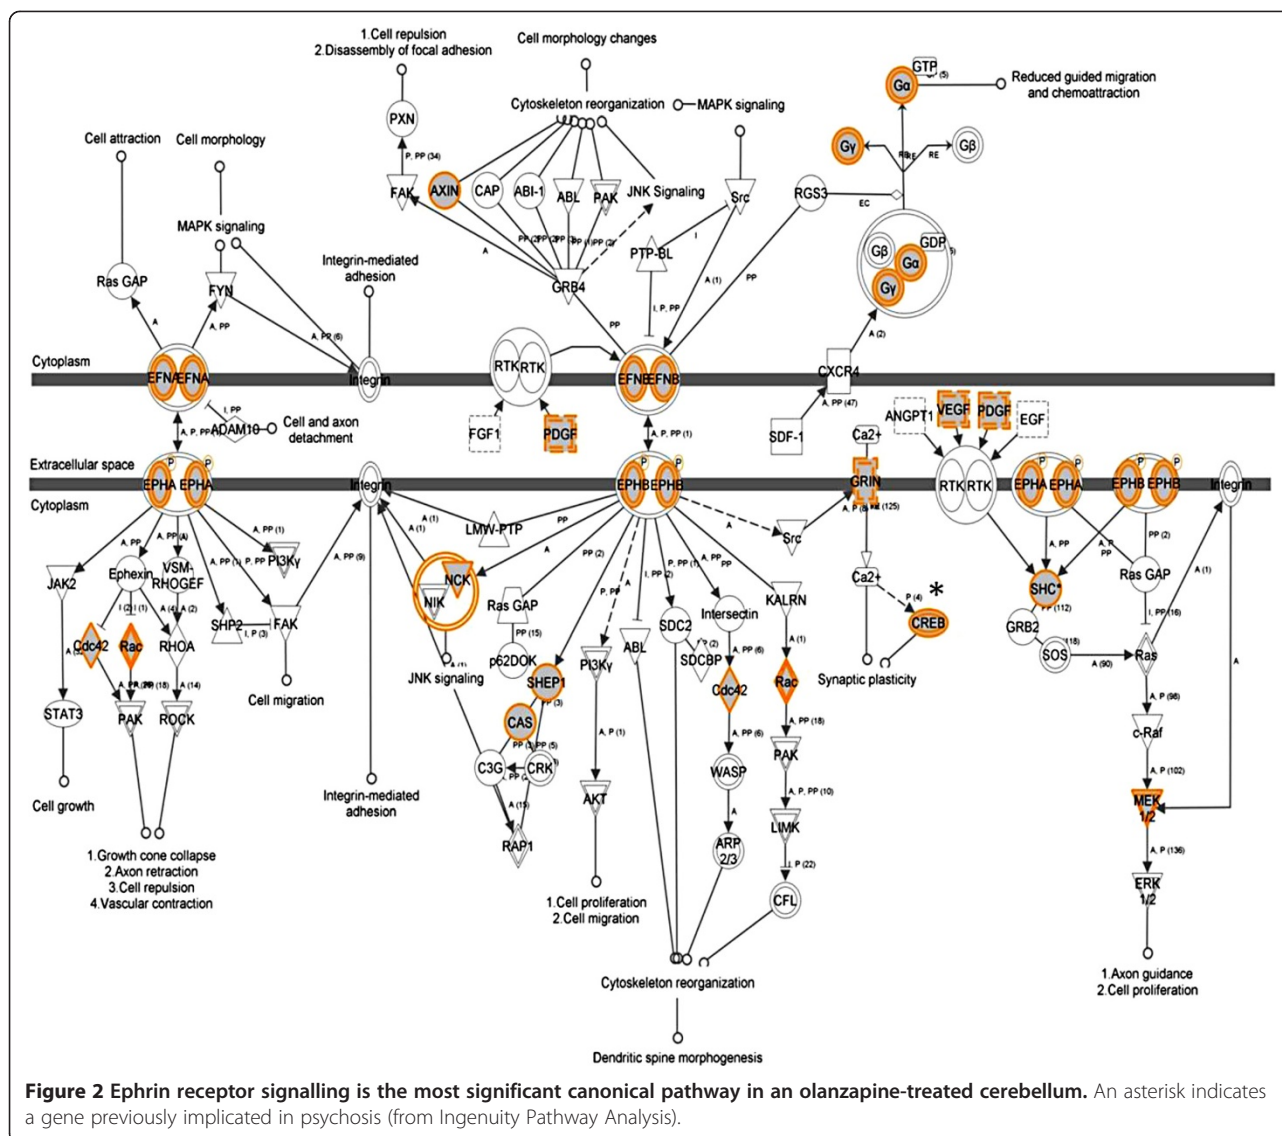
1.Cell repulsion
2.Disassembly of focal adhesion

Cell morphology changes

Cytoskeleton reorganization

MAPK signaling

Reduced guided migration and chemoattraction

GTP

Gα

Gγ

Gβ

Cell attraction

Cell morphology

PXN

P, PP (34)

FAK

AXIN

CAP

ABI-1

ABL

PAK

JNK Signaling

Src

RGS3

EC

MAPK signaling

Ras GAP

FYN

A, PP

Integrin-mediated adhesion

A, PP (6)

GRB4

PTP-BL

I, P, PP

A (1)

PP

Gβ

GDP

Gα

Gγ

A (2)

Cytoplasm

EFNA EFNA

Integrin

RTK RTK

EFNB EFNB

CXCR4

A, PP (47)

I, PP

ADAM10

Cell and axon detachment

FGF1

PDGF

SDF-1

ANGPT1

VEGF

PDGF

EGF

Ca2+

A, PP (1)

Extracellular space

EPHA EPHA

Integrin

EPHB EPHB

GRIN

RTK RTK

EPHA EPHA

EPHB EPHB

Integrin

Cytoplasm

A, PP

A, PP (1)

A, PP (9)

A (1)

A (1)

LMW-PTP

PP

A

PP (2)

Src

A, P (125)

PP (2)

A (1)

JAK2

Ephexin

VSM-RHOGEF

PI3Kγ

NCK

NIK

Ras GAP

SDC2

Intersectin

KALRN

Ca2+

SHC

Ras GAP

Cdc42

Rac

RHOA

SHP2

FAK

I, P (3)

PP (15)

p62DOK

ABL

SDCBP

P (4)

CREB

GRB2

SOS

Ras

I, PP (16)

A (90)

STAT3

PAK

ROCK

A (14)

Cell migration

JNK signaling

SHEP1

PI3Kγ

Cdc42

A, PP (6)

Rac

A (1)

Synaptic plasticity

A, P (96)

CAS

A, PP (18)

c-Raf

A, P (1)

WASP

PAK

C3G

CRK

A, PP (10)

A, P (102)

MEK 1/2

Cell growth

Integrin-mediated adhesion

A (15)

AKT

ARP 2/3

LIMK

A

RAP1

I, P (22)

CFL

A, P (136)

ERK 1/2

1.Growth cone collapse
2.Axon retraction
3.Cell repulsion
4.Vascular contraction

1.Cell proliferation
2.Cell migration

Cytoskeleton reorganization

1.Axon guidance
2.Cell proliferation

Dendritic spine morphogenesis

*

**Figure 2 Ephrin receptor signalling is the most significant canonical pathway in an olanzapine-treated cerebellum.** An asterisk indicates a gene previously implicated in psychosis (from Ingenuity Pathway Analysis).